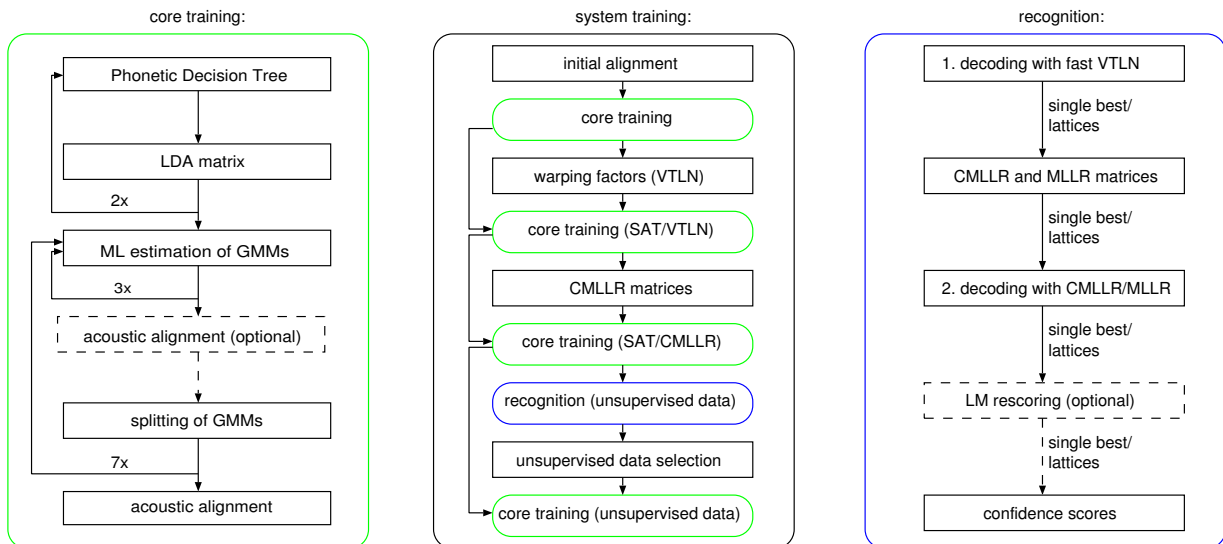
core training:

Phonetic Decision Tree

LDA matrix

2x

ML estimation of GMMs

3x

acoustic alignment (optional)

splitting of GMMs

7x

acoustic alignment

system training:

initial alignment

core training

warping factors (VTLN)

core training (SAT/VTLN)

CMLLR matrices

core training (SAT/CMLLR)

recognition (unsupervised data)

unsupervised data selection

core training (unsupervised data)

recognition:

1. decoding with fast VTLN

single best/ lattices

CMLLR and MLLR matrices

single best/ lattices

2. decoding with CMLLR/MLLR

single best/ lattices

LM rescoring (optional)

single best/ lattices

confidence scores